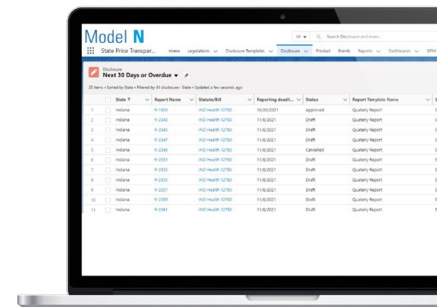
Model N

All ▾ Search Disclosure and more...

State Price Transpar... Home Legislations Disclosure Templates Disclosure Product Events Reports Dashboards Affiliat

Disclosure
Next 30 Days or Overdue ▾

20 items • Sorted by State • Filtered by All disclosure - State • Updated a few seconds ago

| | | State | Report Name | Statute/Bill | Reporting deadli... | Status | Report Template Name |
|---|---|---|---|---|---|---|---|
| 1 | | Indiana | R-1430 | IND Health 12790 | 10/20/2021 | Approved | Quaterly Report |
| 2 | | Indiana | R-2345 | IND Health 12790 | 11/6/2021 | Draft | Quaterly Report |
| 3 | | Indiana | R-2346 | IND Health 12790 | 11/6/2021 | Draft | Quaterly Report |
| 4 | | Indiana | R-2347 | IND Health 12790 | 11/6/2021 | Draft | Quaterly Report |
| 5 | | Indiana | R-2348 | IND Health 12790 | 11/6/2021 | Draft | Quaterly Report |
| 6 | | Indiana | R-2349 | IND Health 12790 | 11/6/2021 | Cancelled | Quaterly Report |
| 7 | | Indiana | R-2350 | IND Health 12790 | 11/6/2021 | Draft | Quaterly Report |
| 8 | | Indiana | R-2351 | IND Health 12790 | 11/6/2021 | Draft | Quaterly Report |
| 9 | | Indiana | R-2353 | IND Health 12790 | 11/6/2021 | Draft | Quaterly Report |
| 10 | | Indiana | R-2327 | IND Health 12790 | 11/6/2021 | Draft | Quaterly Report |
| 11 | | Indiana | R-2330 | IND Health 12790 | 11/6/2021 | Draft | Quaterly Report |
| 12 | | Indiana | R-2343 | IND Health 12790 | 11/6/2021 | Draft | Quaterly Report |